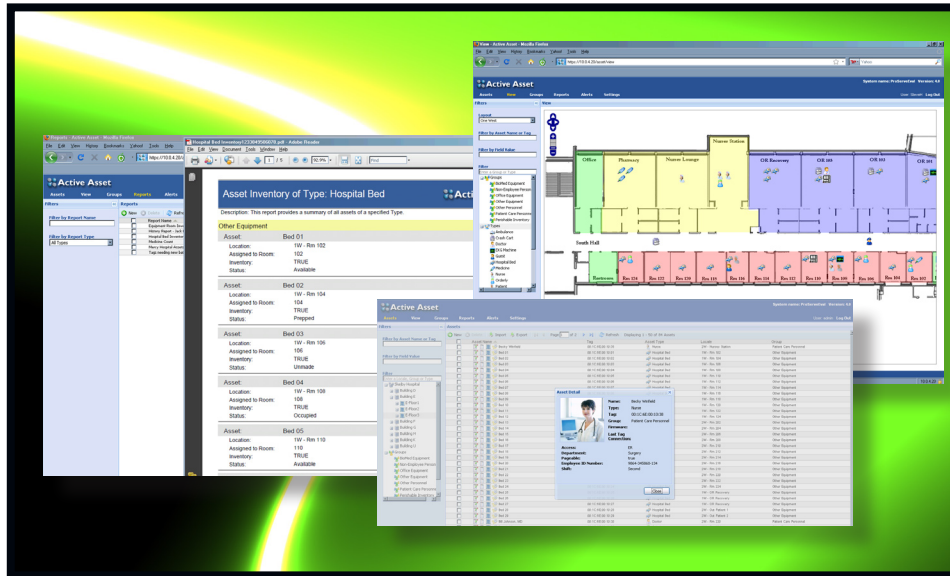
Reports - Active Asset - Mozilla Firefox

Active Asset

Assets View Groups Reports Alerts

Filters

Filter by Report Name

Filter by Report Type

All Types

Reports

Report Name

Equipment Room Inv

History Report - Jack

Hospital Bed Inventory

Medicine Room

Mercy Hospital Asset

Tags needing new ba

Hospital Bed Inventory1230495660079.pdf - Adobe Reader

File Edit View Document Tools Window Help

1 / 5

90.9%

Find

Asset Inventory of Type: Hospital Bed

Description: This report provides a summary of all assets of a specified Type.

Other Equipment

Asset: Bed 01
Location: 1W - Rm 102
Assigned to Room: 102
Inventory: TRUE
Status: Available

Asset: Bed 02
Location: 1W - Rm 104
Assigned to Room: 104
Inventory: TRUE
Status: Prepped

Asset: Bed 03
Location: 1W - Rm 106
Assigned to Room: 106
Inventory: TRUE
Status: Unmade

Asset: Bed 04
Location: 1W - Rm 108
Assigned to Room: 108
Inventory: TRUE
Status: Occupied

Asset: Bed 05
Location: 1W - Rm 110
Assigned to Room: 110
Inventory: TRUE
Status: Available

View - Active Asset - Mozilla Firefox

Active Asset

Assets View Groups Reports Alerts Settings

System name: ProServerHost Version: 4.0

Filters

Layout

Filter by Asset Name or Tag

Filter by Field Value

Office Pharmacy Nurse Lounge Nurses Station OR Recovery OR 103 OR 101 OR 205

South Hall

Restroom Rm 124 Rm 122 Rm 120 Rm 118 Rm 116 Rm 114 Rm 112 Rm 110 Rm 108 Rm 106 Rm 104

Active Asset

Assets View Groups Reports Alerts Settings

Asset Detail

Name: Becky Winfield
Type: Nurse
Tag:
Group: Patient Care Personnel
Firmware:
Last Tag Connection:
Access:
Department: Surgery
Pagerable: true
Employee ID Number:
Shift: Second

Close